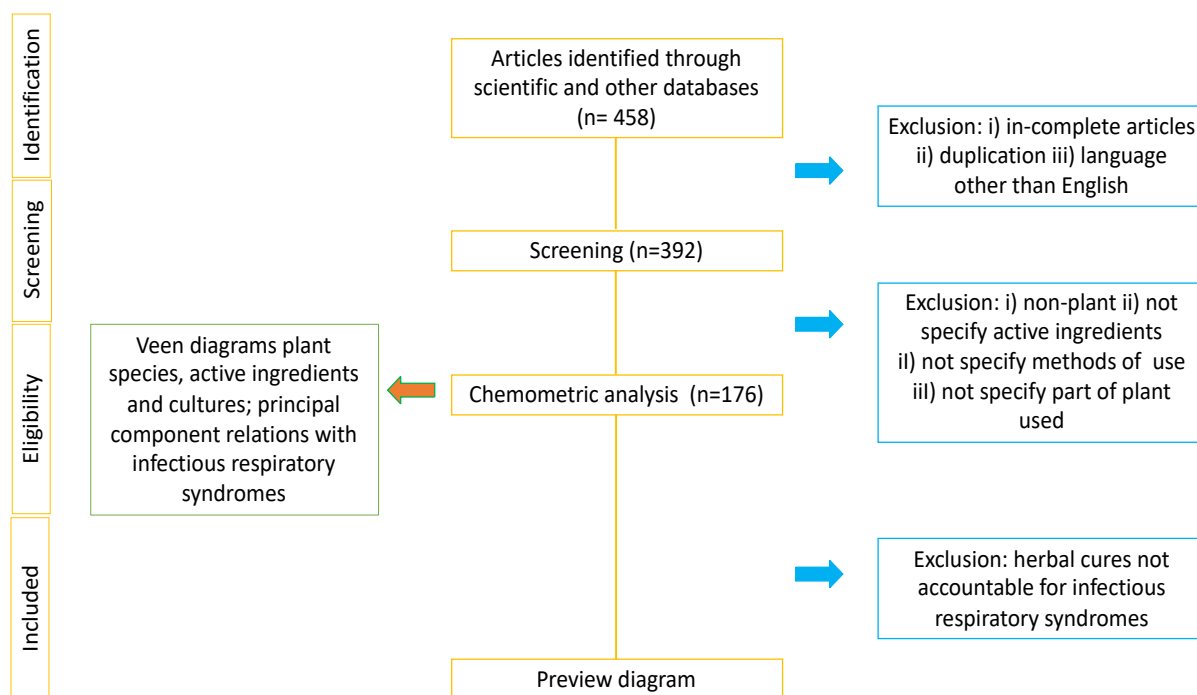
Identification

Screening

Eligibility

Included

Articles identified through scientific and other databases (n= 458)

Exclusion: i) in-complete articles ii) duplication iii) language other than English

Screening (n=392)

Exclusion: i) non-plant ii) not specify active ingredients iI) not specify methods of use iii) not specify part of plant used

Veen diagrams plant species, active ingredients and cultures; principal component relations with infectious respiratory syndromes

Chemometric analysis (n=176)

Exclusion: herbal cures not accountable for infectious respiratory syndromes

Preview diagram